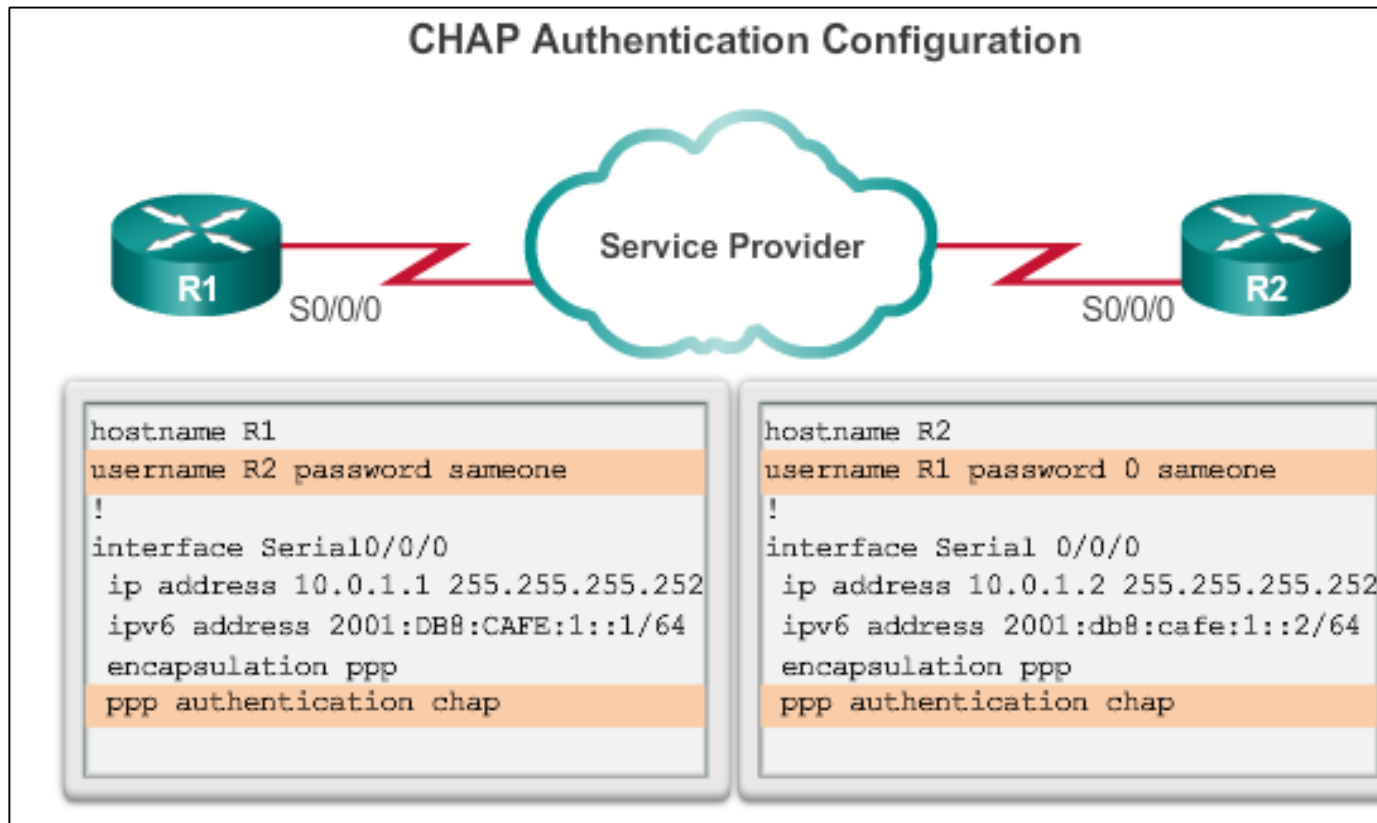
CHAP Authentication Configuration

R1

S0/0/0

Service Provider

R2

S0/0/0

hostname R1
username R2 password sameone
!
interface Serial0/0/0
 ip address 10.0.1.1 255.255.255.252
 ipv6 address 2001:DB8:CAFE:1::1/64
 encapsulation ppp
 ppp authentication chap

hostname R2
username R1 password 0 sameone
!
interface Serial 0/0/0
 ip address 10.0.1.2 255.255.255.252
 ipv6 address 2001:db8:cafe:1::2/64
 encapsulation ppp
 ppp authentication chap